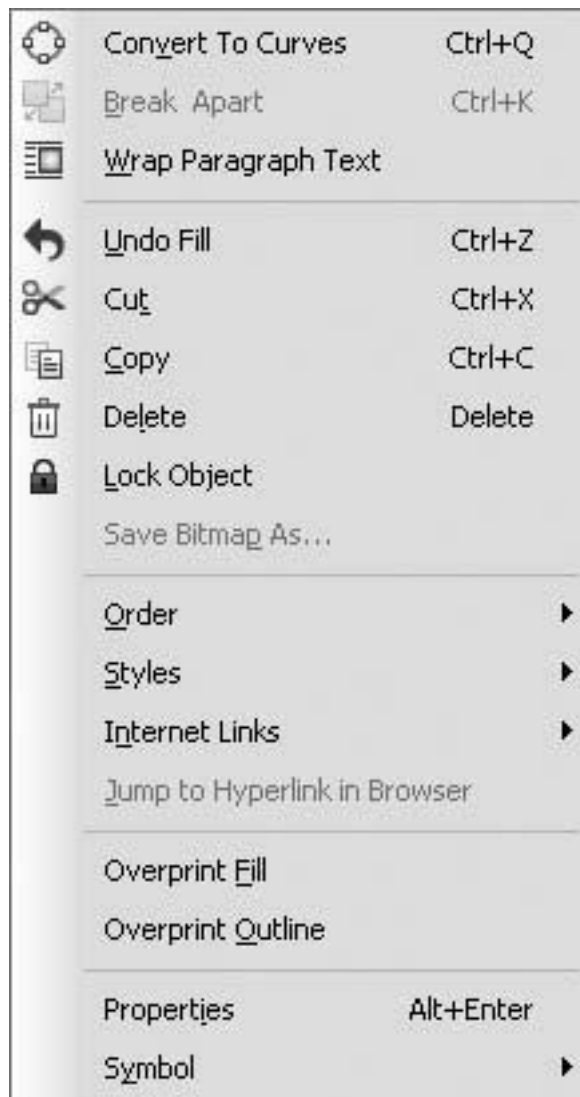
Convert To Curves Ctrl+Q
Break Apart Ctrl+K
Wrap Paragraph Text

Undo Fill Ctrl+Z
Cut Ctrl+X
Copy Ctrl+C
Delete Delete
Lock Object
Save Bitmap As...

Order
Styles
Internet Links
Jump to Hyperlink in Browser

Overprint Fill
Overprint Outline

Properties Alt+Enter
Symbol